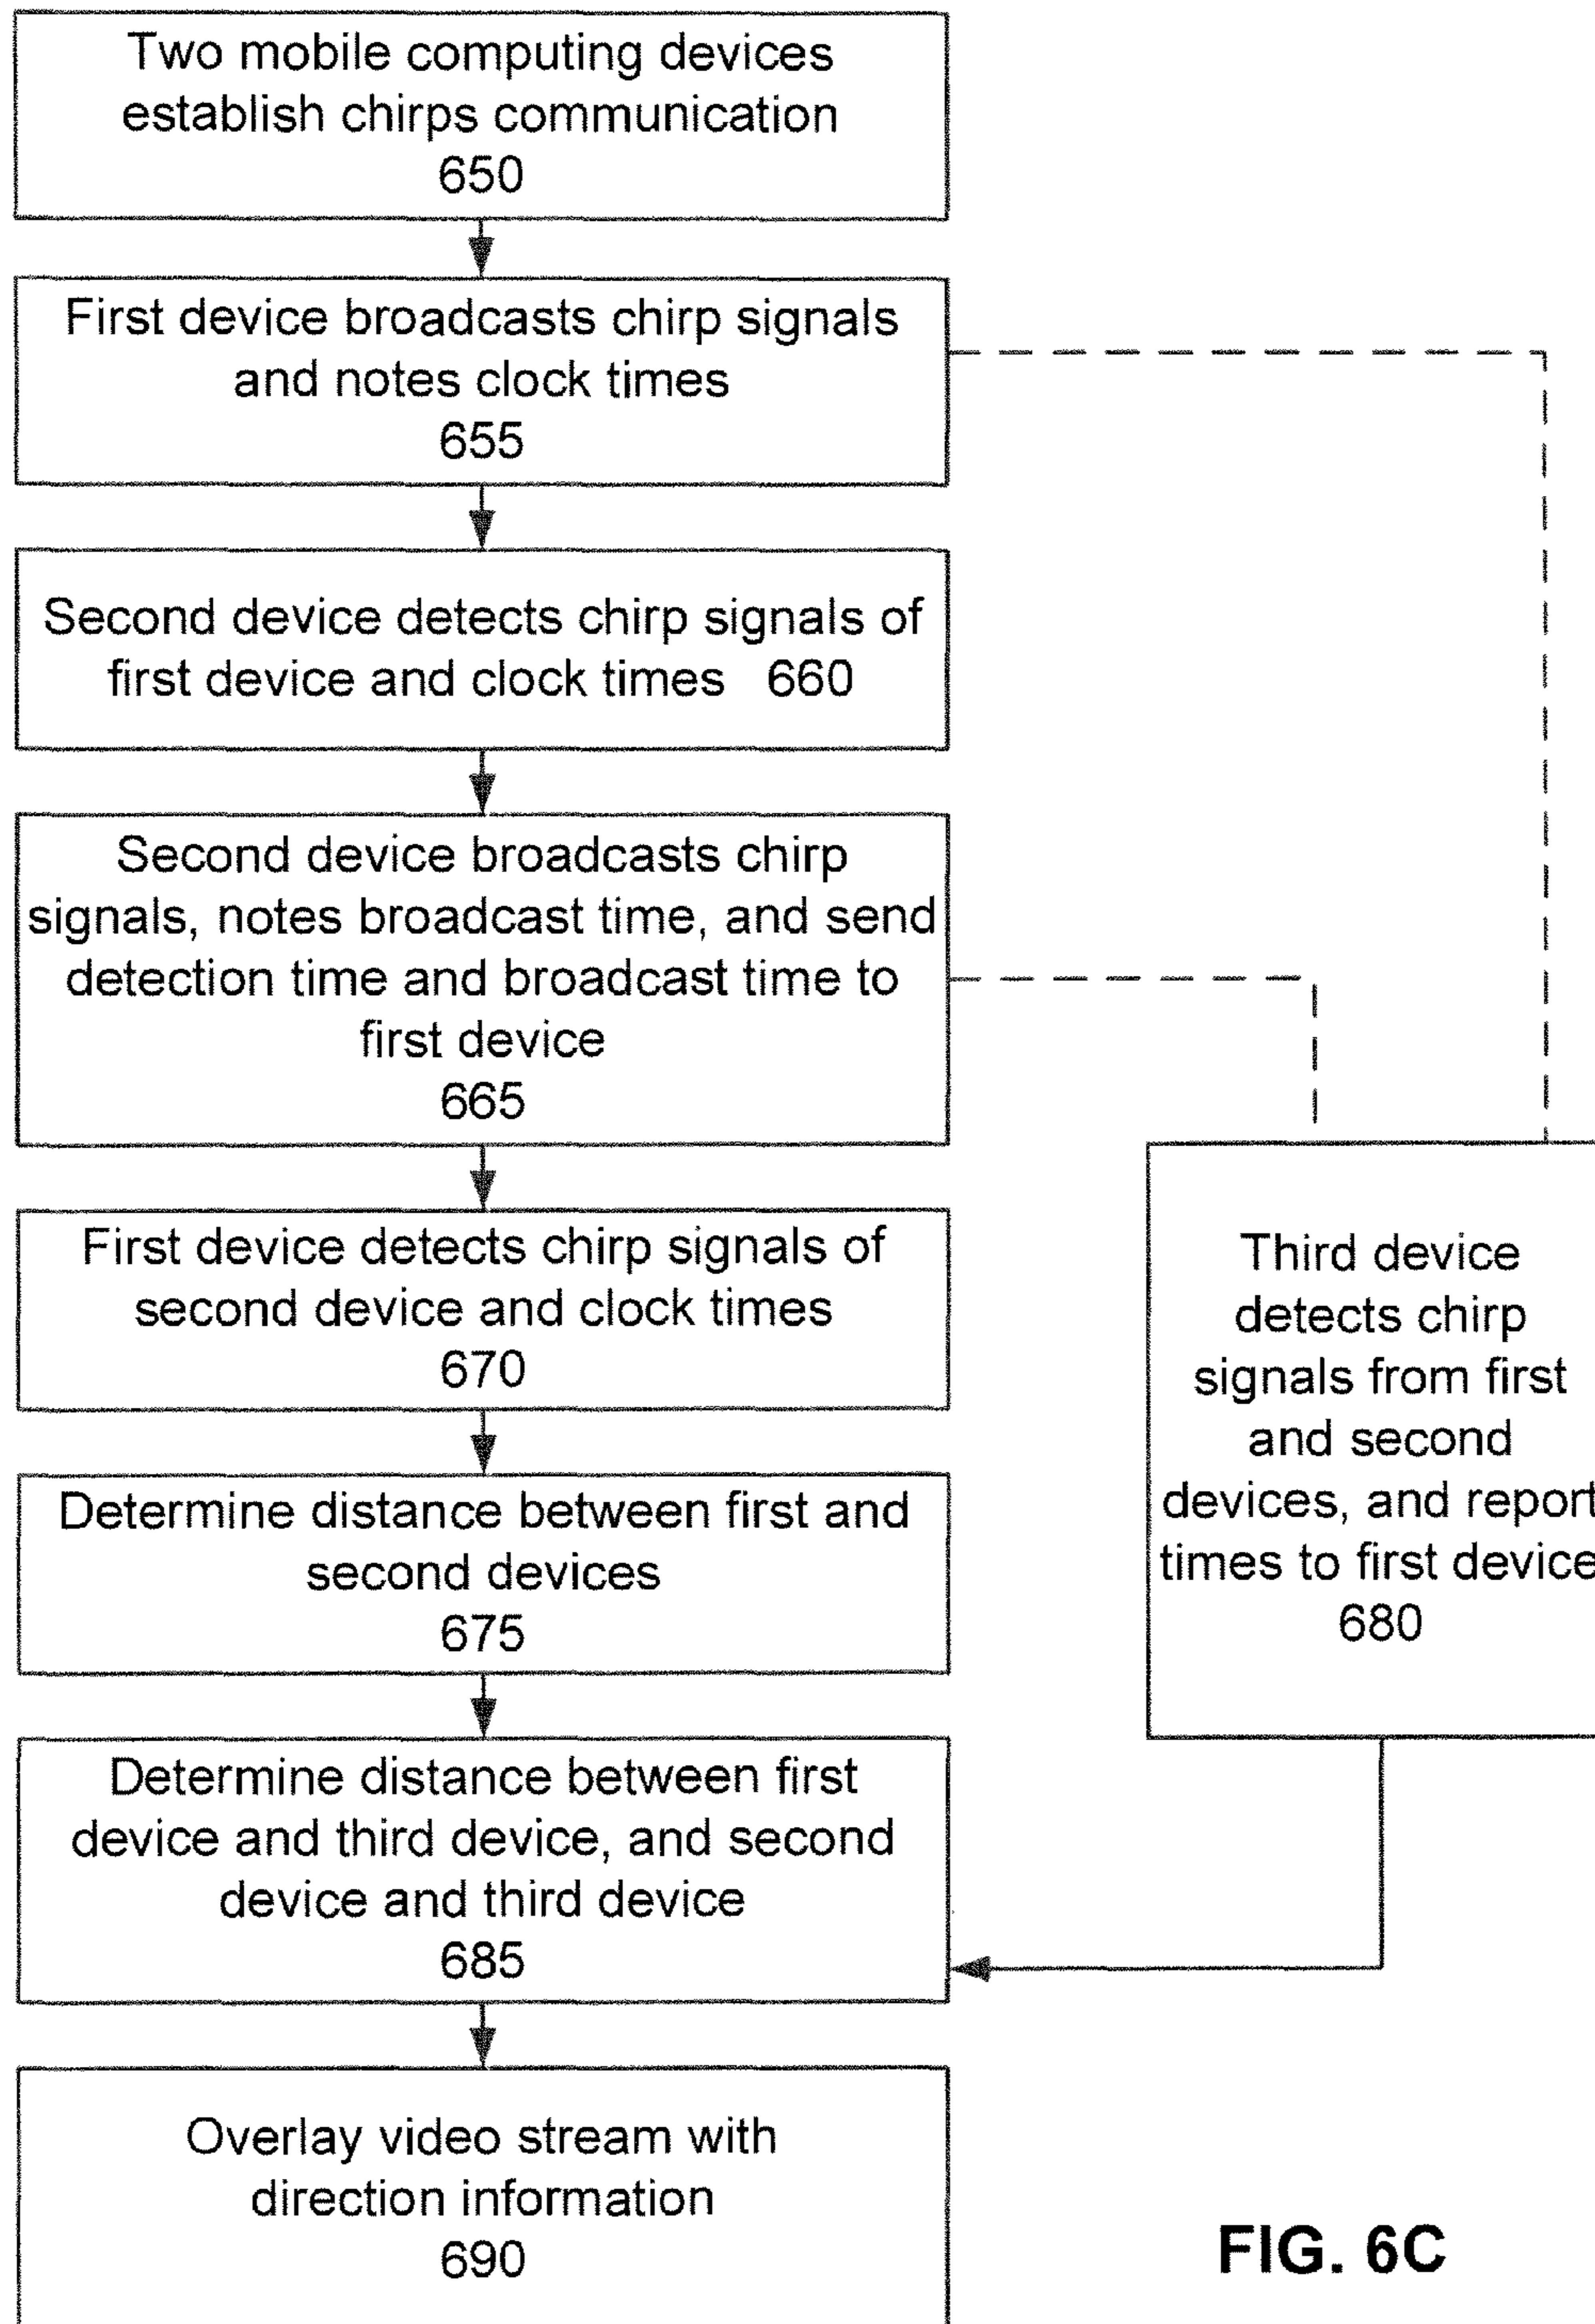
Two mobile computing devices establish chirps communication
650

First device broadcasts chirp signals and notes clock times
655

Second device detects chirp signals of first device and clock times 660

Second device broadcasts chirp signals, notes broadcast time, and send detection time and broadcast time to first device
665

First device detects chirp signals of second device and clock times
670

Determine distance between first and second devices
675

Determine distance between first device and third device, and second device and third device
685

Overlay video stream with direction information
690

Third device detects chirp signals from first and second devices, and report times to first device
680

FIG. 6C